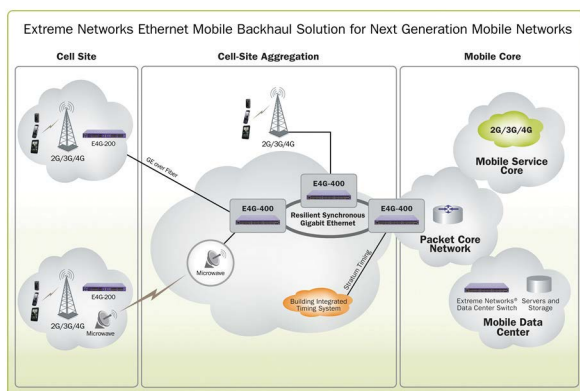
Extreme Networks Ethernet Mobile Backhaul Solution for Next Generation Mobile Networks

Cell Site

Cell-Site Aggregation

Mobile Core

E4G-200

2G/3G/4G

GE over Fiber

2G/3G/4G

E4G-400

E4G-400

E4G-400

Resilient Synchronous Gigabit Ethernet

2G/3G/4G

Mobile Service Core

Packet Core Network

Microwave

Stratum Timing

Building Integrated Timing System

E4G-200

2G/3G/4G

Microwave

Extreme Networks® Data Center Switch

Servers and Storage

Mobile Data Center